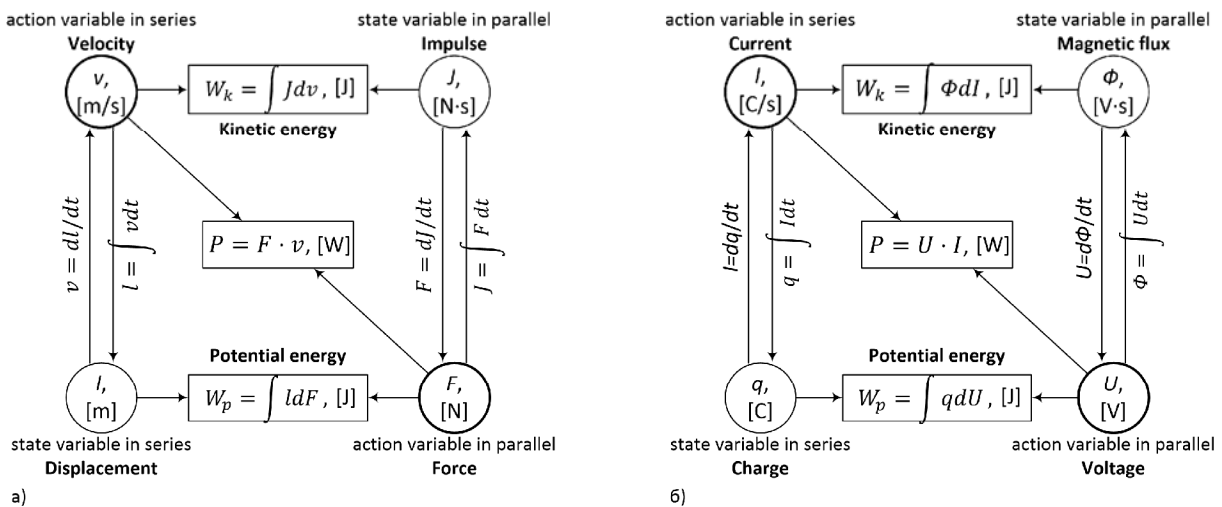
action variable in series
Velocity
$v$, [m/s]

state variable in parallel
Impulse
$J$, [N·s]

$W_k = \int Jdv$, [J]
Kinetic energy

$v = dl/dt$
$l = \int vdt$

$P = F \cdot v$, [W]

$F = dJ/dt$
$J = \int F dt$

Potential energy
$W_p = \int ldF$, [J]

$l$, [m]
state variable in series
Displacement

$F$, [N]
action variable in parallel
Force

a)

action variable in series
Current
$I$, [C/s]

state variable in parallel
Magnetic flux
$\Phi$, [V·s]

$W_k = \int \Phi dI$, [J]
Kinetic energy

$I=dq/dt$
$q = \int Idt$

$P = U \cdot I$, [W]

$U=d\Phi/dt$
$\Phi = \int Udt$

Potential energy
$W_p = \int qdU$, [J]

$q$, [C]
state variable in series
Charge

$U$, [V]
action variable in parallel
Voltage

б)